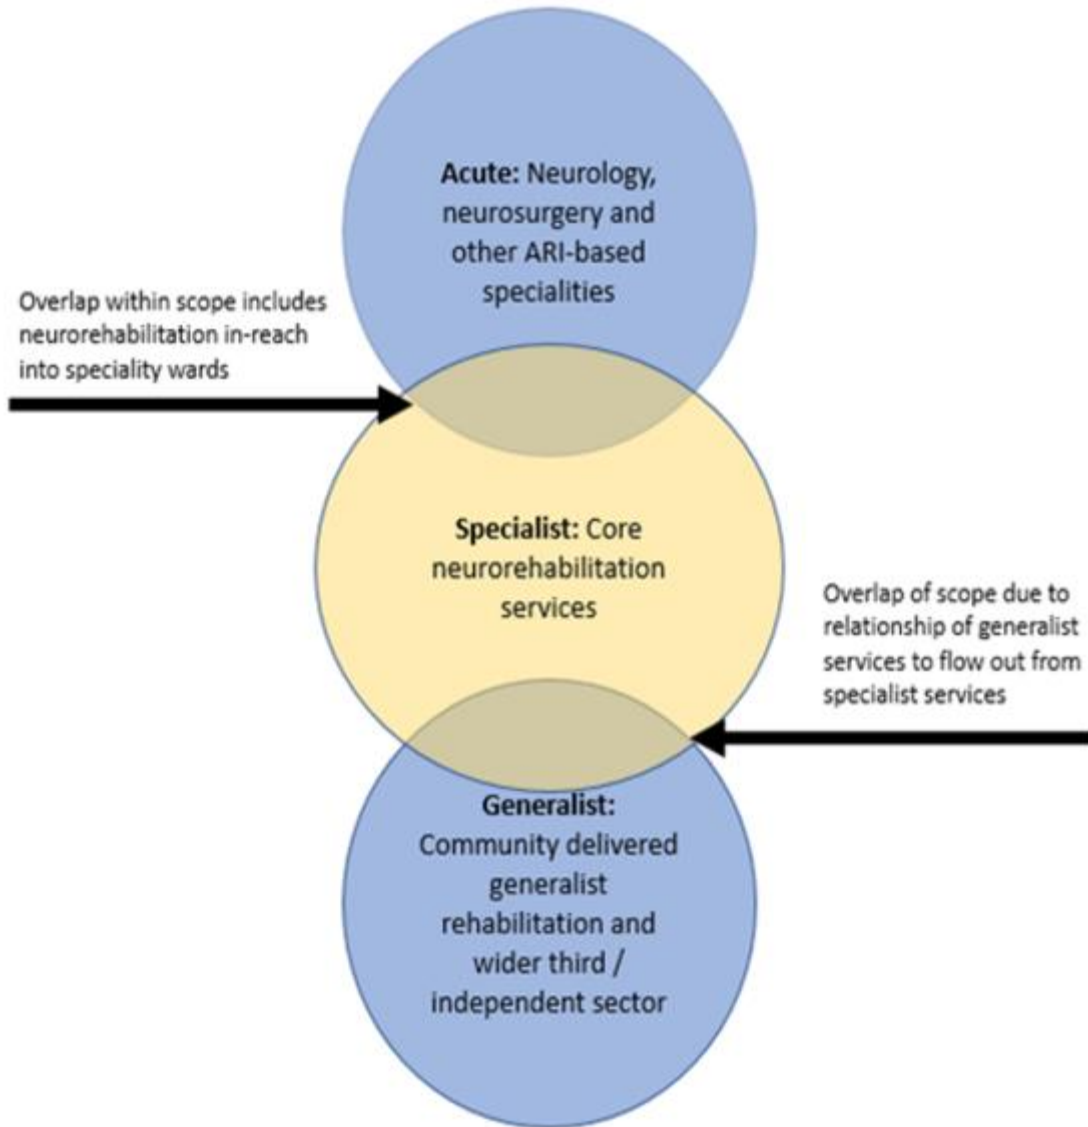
Acute: Neurology, neurosurgery and other ARI-based specialities

Overlap within scope includes neurorehabilitation in-reach into speciality wards

Specialist: Core neurorehabilitation services

Overlap of scope due to relationship of generalist services to flow out from specialist services

Generalist: Community delivered generalist rehabilitation and wider third / independent sector